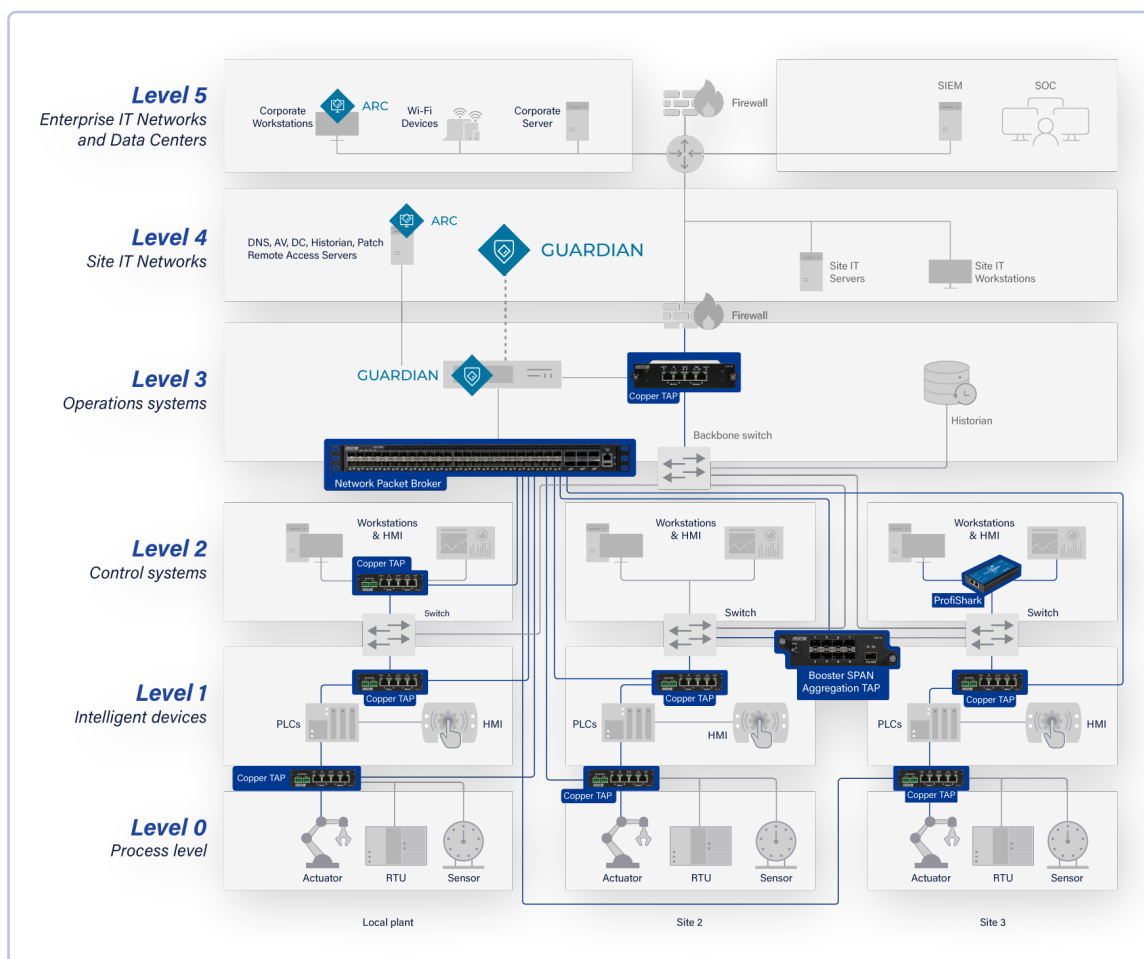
Level 5
Enterprise IT Networks and Data Centers

Corporate Workstations
ARC
Wi-Fi Devices
Corporate Server
Firewall
SIEM
SOC

Level 4
Site IT Networks

ARC
DNS, AV, DC, Historian, Patch Remote Access Servers
GUARDIAN
Site IT Servers
Site IT Workstations
Firewall

Level 3
Operations systems

GUARDIAN
Copper TAP
Backbone switch
Historian
Network Packet Broker

Level 2
Control systems

Workstations & HMI
Copper TAP
Switch
Workstations & HMI
Switch
Workstations & HMI
ProfiShark
Switch

Level 1
Intelligent devices

Copper TAP
PLCs
HMI
Copper TAP
PLCs
HMI
Booster SPAN Aggregation TAP
Copper TAP
PLCs
HMI

Copper TAP
Copper TAP
Copper TAP

Level 0
Process level

Actuator
RTU
Sensor
Actuator
RTU
Sensor
Actuator
RTU
Sensor

Local plant
Site 2
Site 3